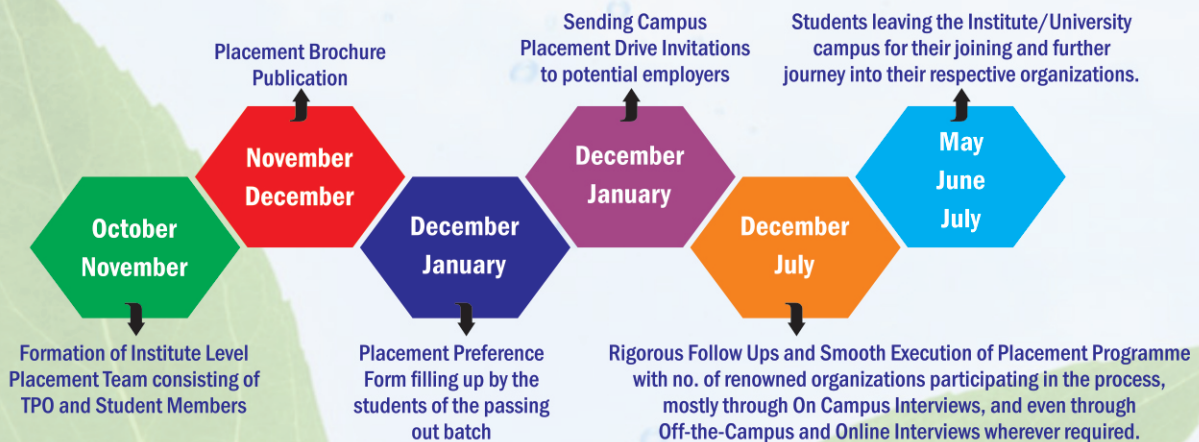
October
November

Formation of Institute Level Placement Team consisting of TPO and Student Members

Placement Brochure Publication

November
December

December
January

Placement Preference Form filling up by the students of the passing out batch

Sending Campus Placement Drive Invitations to potential employers

December
January

December
July

Rigorous Follow Ups and Smooth Execution of Placement Programme with no. of renowned organizations participating in the process, mostly through On Campus Interviews, and even through Off-the-Campus and Online Interviews wherever required.

Students leaving the Institute/University campus for their joining and further journey into their respective organizations.

May
June
July